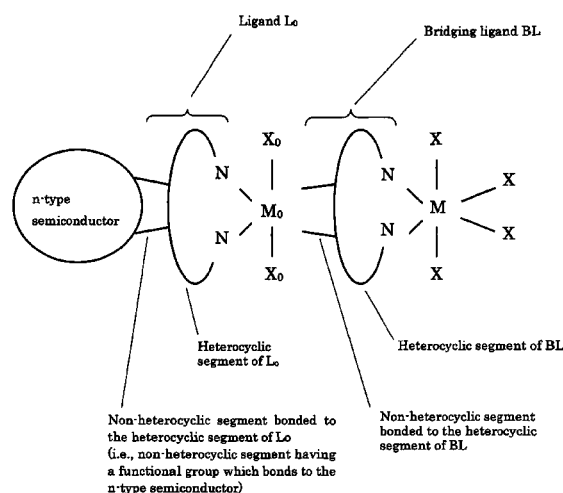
Ligand $L_0$

Bridging ligand BL

n-type semiconductor

N

N

$X_0$

$M_0$

$X_0$

N

N

X

M

X

X

X

Heterocyclic segment of $L_0$

Heterocyclic segment of BL

Non-heterocyclic segment bonded to the heterocyclic segment of Lo (i.e., non-heterocyclic segment having a functional group which bonds to the n-type semiconductor)

Non-heterocyclic segment bonded to the heterocyclic segment of BL